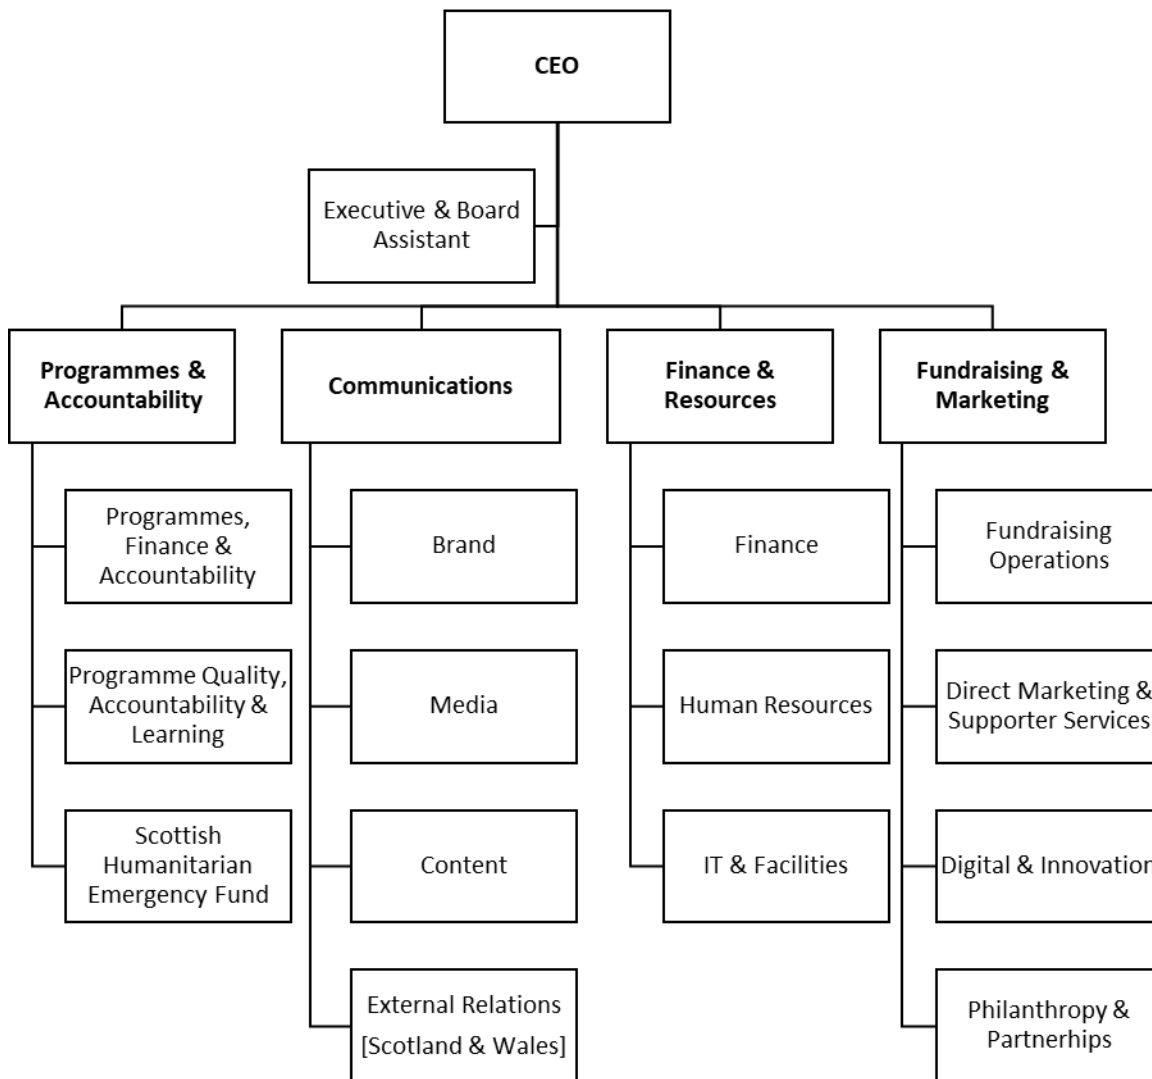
CEO

Executive & Board Assistant

Programmes & Accountability

Communications

Finance & Resources

Fundraising & Marketing

Programmes, Finance & Accountability

Programme Quality, Accountability & Learning

Scottish Humanitarian Emergency Fund

Brand

Media

Content

External Relations [Scotland & Wales]

Finance

Human Resources

IT & Facilities

Fundraising Operations

Direct Marketing & Supporter Services

Digital & Innovation

Philanthropy & Partnerhips